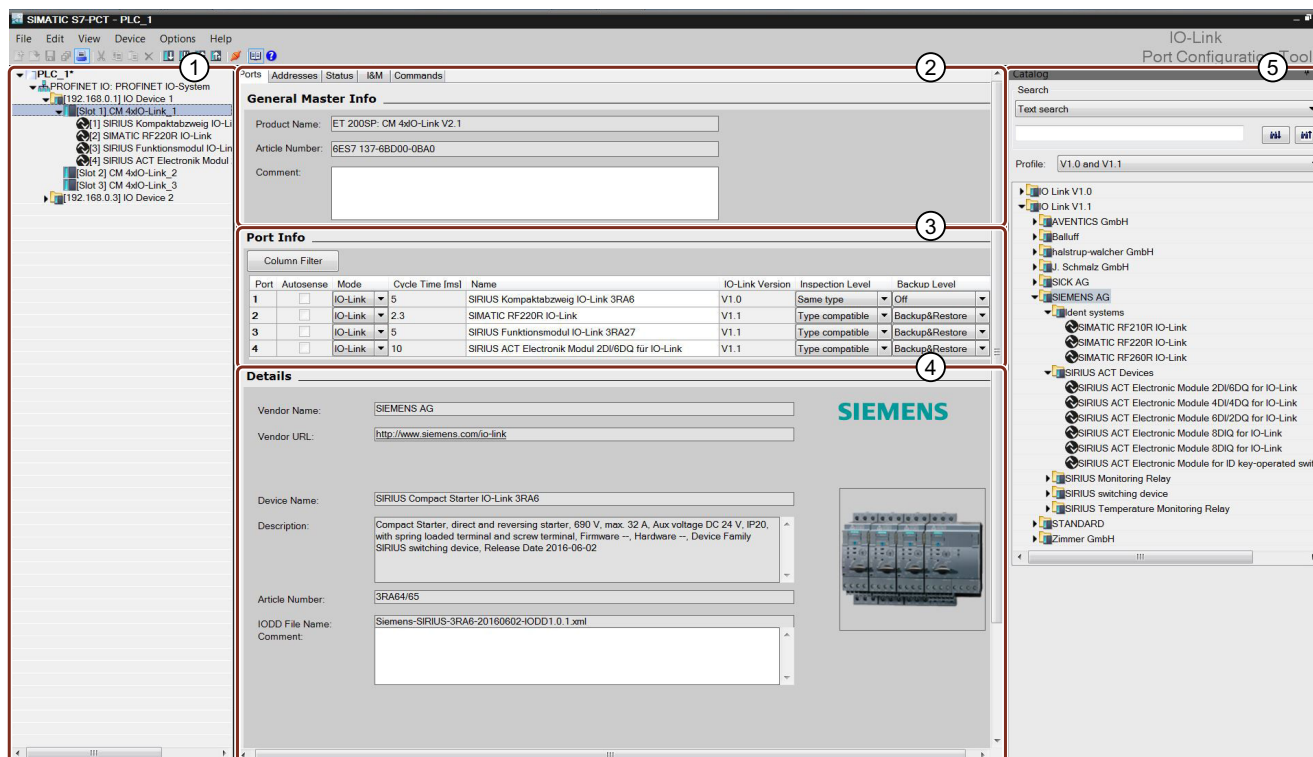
SIMATIC S7-PCT - PLC_1

File Edit View Device Options Help

IO-Link
Port Configuration Tool

1
PLC_1*
PROFINET IO: PROFINET IO-System
[192.168.0.1] IO Device 1
[Slot 1] CM 4xIO-Link_1
[1] SIRIUS Kompaktabzweig IO-Li
[2] SIMATIC RF220R IO-Link
[3] SIRIUS Funktionsmodul IO-Lin
[4] SIRIUS ACT Elektronik Modul
[Slot 2] CM 4xIO-Link_2
[Slot 3] CM 4xIO-Link_3
[192.168.0.3] IO Device 2

Ports | Addresses | Status | I&M | Commands
2

General Master Info

Product Name: ET 200SP: CM 4xIO-Link V2.1
Article Number: 6ES7 137-6BD00-0BA0
Comment:

3
Port Info

Column Filter

| Port | Autosense | Mode | Cycle Time [ms] | Name | IO-Link Version | Inspection Level | Backup Level |
|---|---|---|---|---|---|---|---|
| 1 | | IO-Link | 5 | SIRIUS Kompaktabzweig IO-Link 3RA6 | V1.0 | Same type | Off |
| 2 | | IO-Link | 2.3 | SIMATIC RF220R IO-Link | V1.1 | Type compatible | Backup&Restore |
| 3 | | IO-Link | 5 | SIRIUS Funktionsmodul IO-Link 3RA27 | V1.1 | Type compatible | Backup&Restore |
| 4 | | IO-Link | 10 | SIRIUS ACT Elektronik Modul 2DI/6DQ für IO-Link | V1.1 | Type compatible | Backup&Restore |

4
Details

Vendor Name: SIEMENS AG
Vendor URL: http://www.siemens.com/io-link
SIEMENS

Device Name: SIRIUS Compact Starter IO-Link 3RA6
Description: Compact Starter, direct and reversing starter, 690 V, max. 32 A, Aux voltage DC 24 V, IP20, with spring loaded terminal and screw terminal, Firmware --, Hardware --, Device Family SIRIUS switching device, Release Date 2016-06-02

Article Number: 3RA64/65
IODD File Name: Siemens-SIRIUS-3RA6-20160602-IODD1.0.1.xml
Comment:

Catalog
5
Search
Text search

Profile: V1.0 and V1.1

IO Link V1.0
IO Link V1.1
AVENTICS GmbH
Balluff
halstrup-walcher GmbH
J. Schmalz GmbH
SICK AG
SIEMENS AG
Ident systems
SIMATIC RF210R IO-Link
SIMATIC RF220R IO-Link
SIMATIC RF260R IO-Link
SIRIUS ACT Devices
SIRIUS ACT Electronic Module 2DI/6DQ for IO-Link
SIRIUS ACT Electronic Module 4DI/4DQ for IO-Link
SIRIUS ACT Electronic Module 6DI/2DQ for IO-Link
SIRIUS ACT Electronic Module 8DQ for IO-Link
SIRIUS ACT Electronic Module 8DIQ for IO-Link
SIRIUS ACT Electronic Module for ID key-operated swi
SIRIUS Monitoring Relay
SIRIUS switching device
SIRIUS Temperature Monitoring Relay
STANDARD
Zimmer GmbH